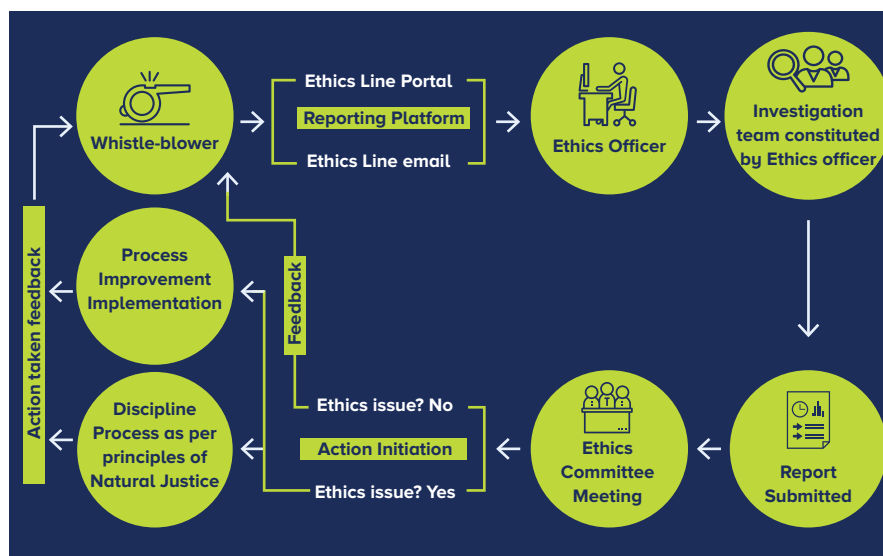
Whistle-blower

Ethics Line Portal

Reporting Platform

Ethics Line email

Ethics Officer

Investigation team constituted by Ethics officer

Report Submitted

Ethics Committee Meeting

Ethics issue? No

Action Initiation

Ethics issue? Yes

Feedback

Process Improvement Implementation

Discipline Process as per principles of Natural Justice

Action taken feedback